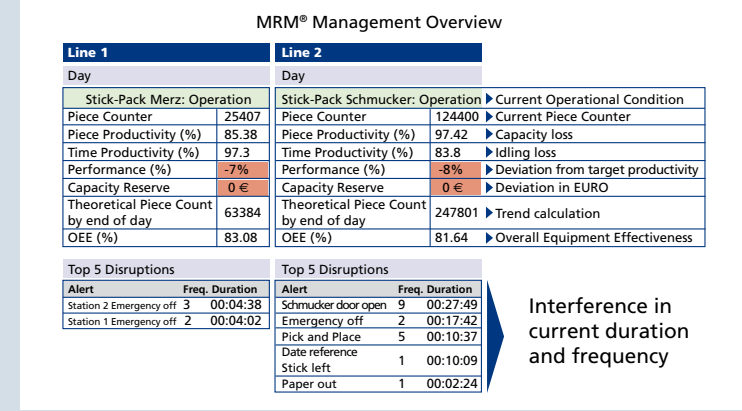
MRM® Management Overview

| Line 1 | |
|---|---|
| Day | |
| Stick-Pack Merz: Operation | |
| Piece Counter | 25407 |
| Piece Productivity (%) | 85.38 |
| Time Productivity (%) | 97.3 |
| Performance (%) | -7% |
| Capacity Reserve | 0 € |
| Theoretical Piece Count by end of day | 63384 |
| OEE (%) | 83.08 |

| Line 2 | | |
|---|---|---|
| Day | | |
| Stick-Pack Schmucker: Operation | | ▶ Current Operational Condition |
| Piece Counter | 124400 | ▶ Current Piece Counter |
| Piece Productivity (%) | 97.42 | ▶ Capacity loss |
| Time Productivity (%) | 83.8 | ▶ Idling loss |
| Performance (%) | -8% | ▶ Deviation from target productivity |
| Capacity Reserve | 0 € | ▶ Deviation in EURO |
| Theoretical Piece Count by end of day | 247801 | ▶ Trend calculation |
| OEE (%) | 81.64 | ▶ Overall Equipment Effectiveness |

Top 5 Disruptions

| Alert | Freq. | Duration |
|---|---|---|
| Station 2 Emergency off | 3 | 00:04:38 |
| Station 1 Emergency off | 2 | 00:04:02 |

Top 5 Disruptions

| Alert | Freq. | Duration |
|---|---|---|
| Schmucker door open | 9 | 00:27:49 |
| Emergency off | 2 | 00:17:42 |
| Pick and Place | 5 | 00:10:37 |
| Date reference Stick left | 1 | 00:10:09 |
| Paper out | 1 | 00:02:24 |

Interference in current duration and frequency